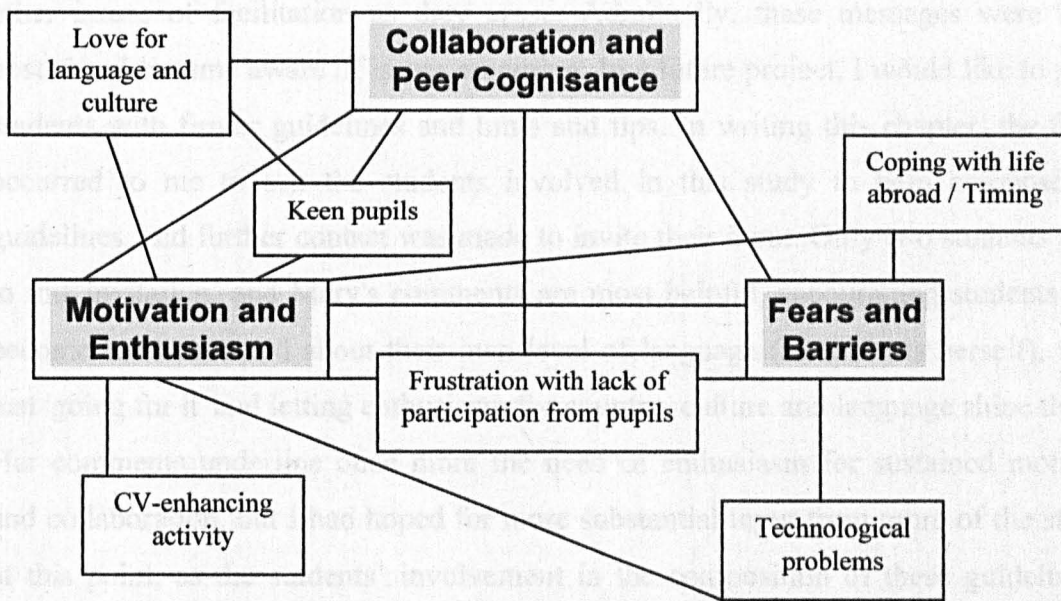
Love for language and culture

Collaboration and Peer Cognisance

Coping with life abroad / Timing

Keen pupils

Motivation and Enthusiasm

Fears and Barriers

Frustration with lack of participation from pupils

CV-enhancing activity

Technological problems